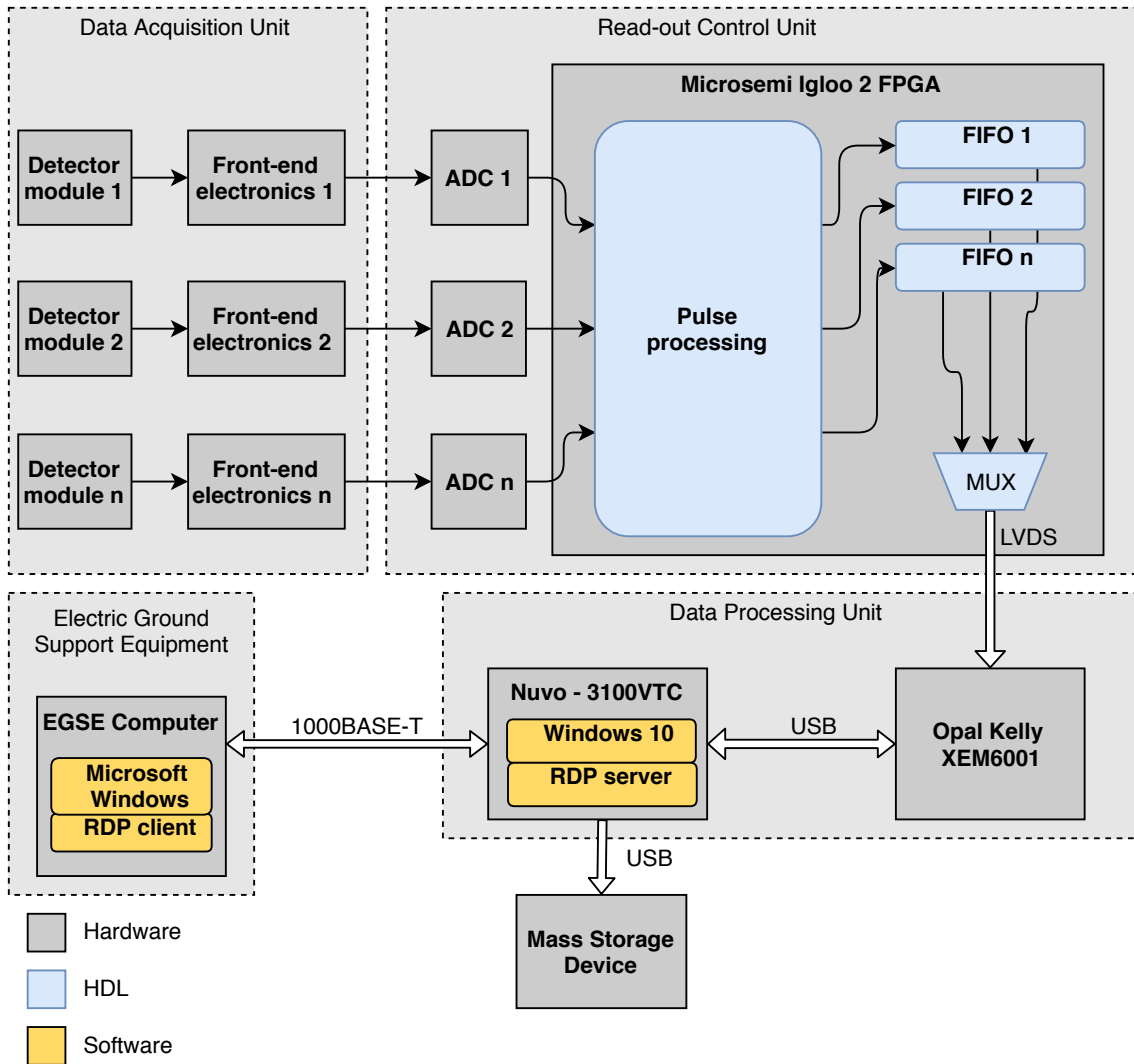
Data Acquisition Unit

Detector module 1

Front-end electronics 1

Detector module 2

Front-end electronics 2

Detector module n

Front-end electronics n

Read-out Control Unit

Microsemi Igloo 2 FPGA

ADC 1

ADC 2

ADC n

Pulse processing

FIFO 1

FIFO 2

FIFO n

MUX

LVDS

Electric Ground Support Equipment

EGSE Computer

Microsoft Windows

RDP client

1000BASE-T

Data Processing Unit

Nuvo - 3100VTC

Windows 10

RDP server

USB

Opal Kelly XEM6001

USB

Mass Storage Device

Hardware

HDL

Software